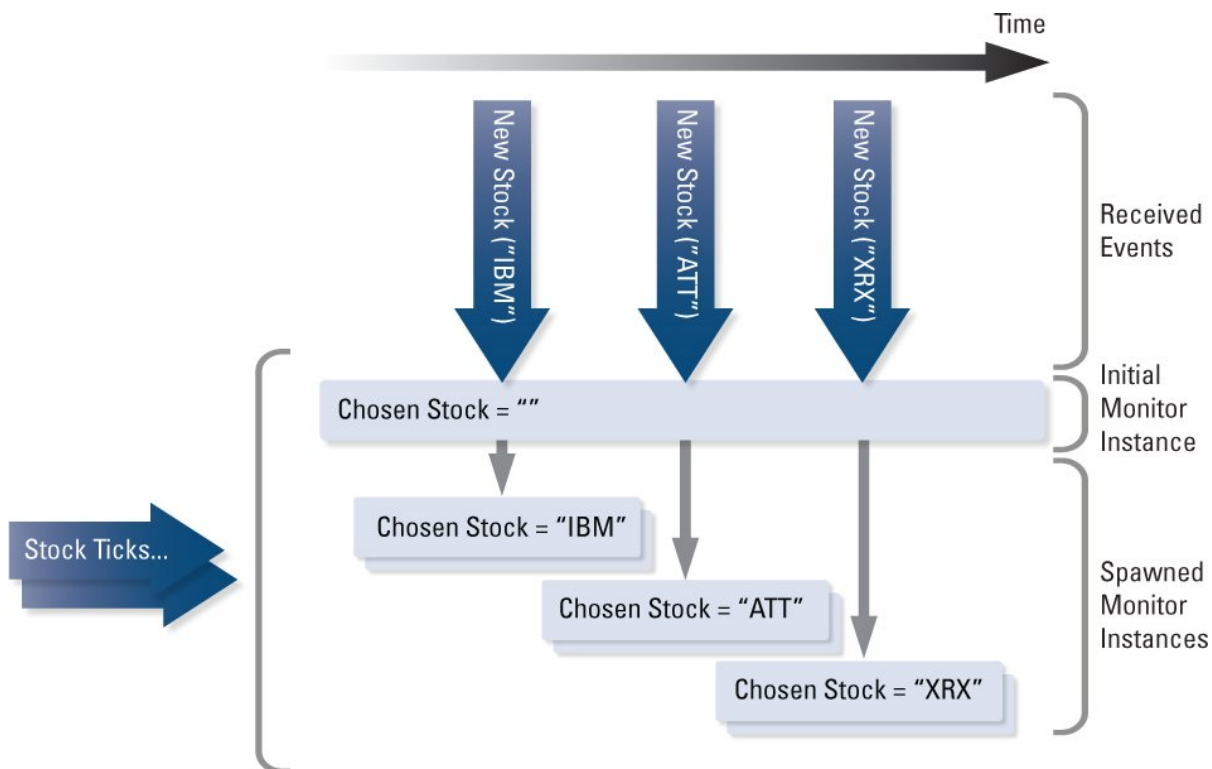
Time

New Stock ("IBM")

New Stock ("ATT")

New Stock ("XRX")

Received Events

Initial Monitor Instance

Chosen Stock = “”

Stock Ticks...

Chosen Stock = “IBM”

Chosen Stock = “ATT”

Chosen Stock = “XRX”

Spawned Monitor Instances